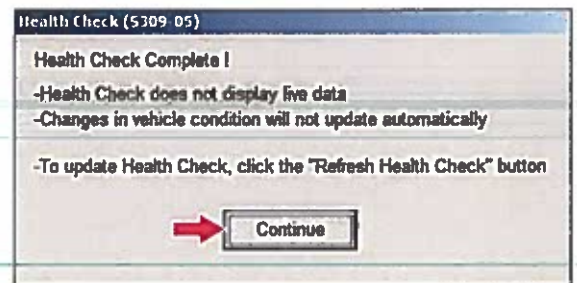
Health Check (5309-05)

Health Check Complete !

-Health Check does not display live data
-Changes in vehicle condition will not update automatically

-To update Health Check, click the "Refresh Health Check" button

Continue